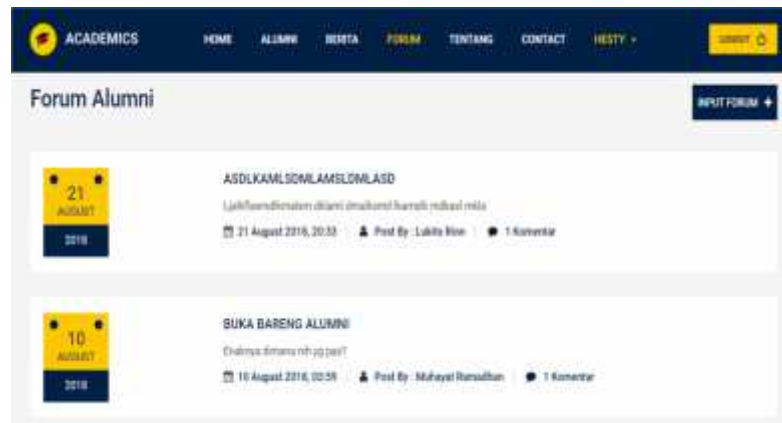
ACADEMICS

HOME ALUMNI BERITA FORUM TENTANG CONTACT HESTY

LOGOUT

Forum Alumni

INPUT FORUM +

21
AUGUST
2018

ASDLKAMLSDMLAMSLDMLASD

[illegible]

21 August 2018, 20:33 | Post By : Lukita Rion | 1 Komentar

10
AUGUST
2018

BUKA BARENG ALUMNI

Enaknya dimana nih yg pas?

10 August 2018, 20:59 | Post By : Muhayat Ramadhan | 1 Komentar